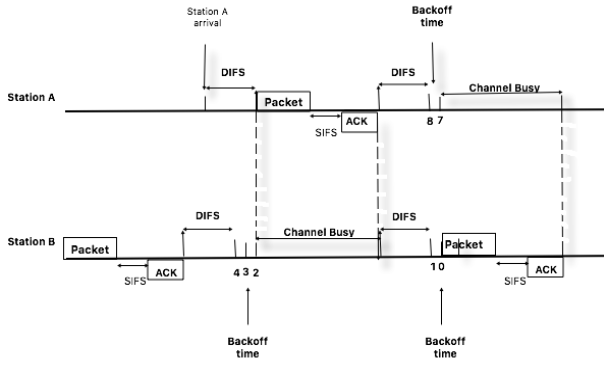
Station A arrival

Backoff time

DIFS

DIFS

Station A

Packet

Channel Busy

SIFS

ACK

8 7

DIFS

Channel Busy

DIFS

Station B

Packet

Packet

ACK

4 3 2

1 0

ACK

SIFS

SIFS

Backoff time

Backoff time